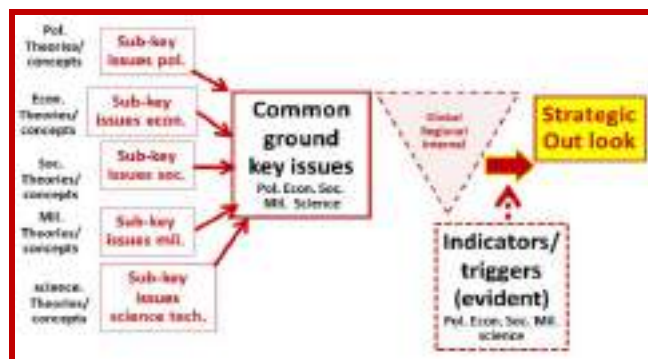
Pol. Theories/ concepts

Sub-key issues pol.

Econ. Theories/ concepts

Sub-key issues econ.

Sec. Theories/ concepts

Sub-key issues sec.

Mil. Theories/ concepts

Sub-key issues mil.

science. Theories/ concepts

Sub-key issues science tech.

Common ground key issues
Pol. Econ. Sec. Mil. Science

Global Regional Internal

Strategic Out look

Indicators/ triggers (evident)
Pol. Econ. Sec. Mil. science